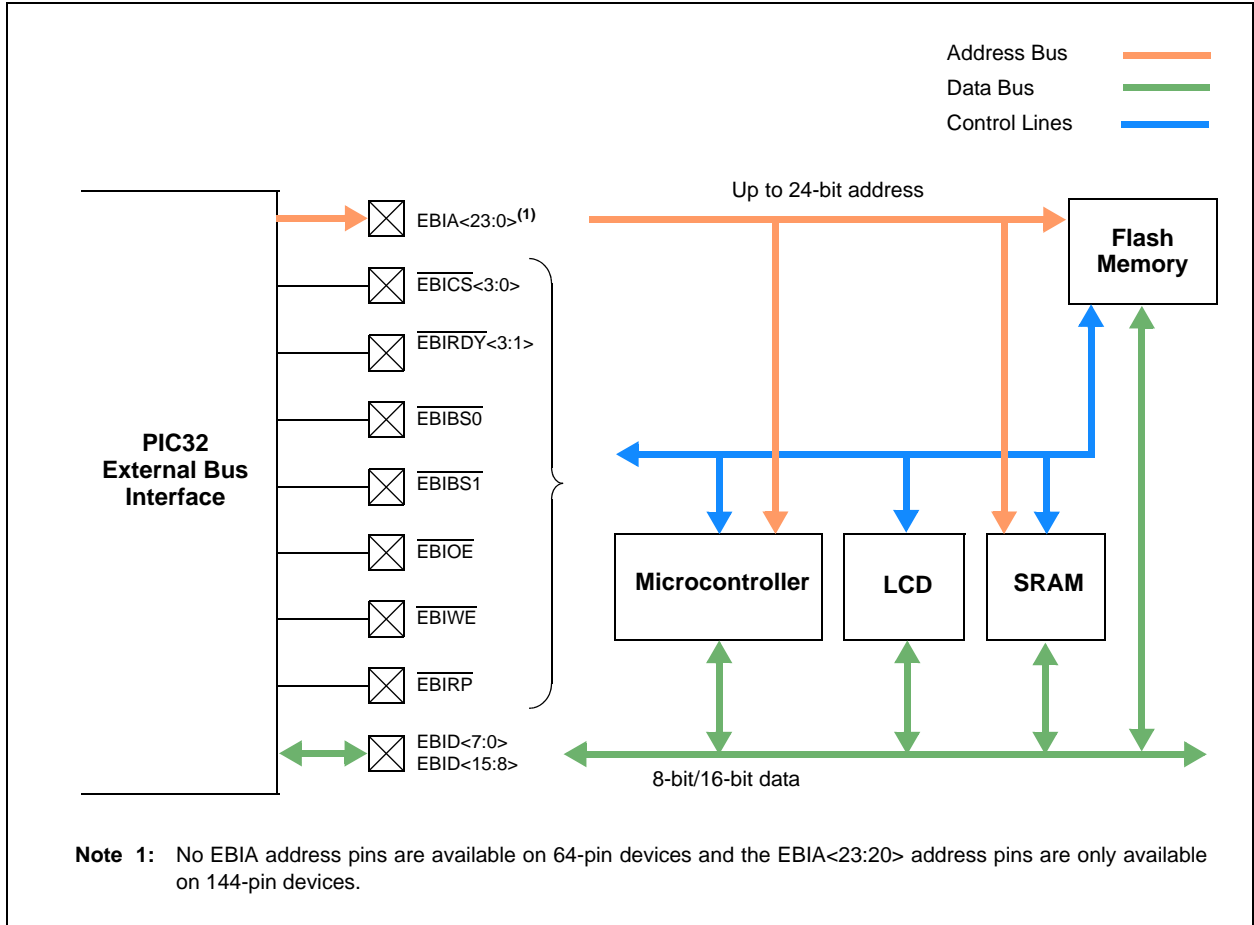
Address Bus
Data Bus
Control Lines

PIC32
External Bus
Interface

EBIA<23:0>$^{(1)}$
$\overline{\text{EBICS}}$<3:0>
$\overline{\text{EBIRDY}}$<3:1>
$\overline{\text{EBIBS0}}$
$\overline{\text{EBIBS1}}$
$\overline{\text{EBIOE}}$
$\overline{\text{EBIWE}}$
$\overline{\text{EBIRP}}$
EBID<7:0>
EBID<15:8>

Up to 24-bit address

Flash Memory

Microcontroller

LCD

SRAM

8-bit/16-bit data

**Note 1:** No EBIA address pins are available on 64-pin devices and the EBIA<23:20> address pins are only available on 144-pin devices.